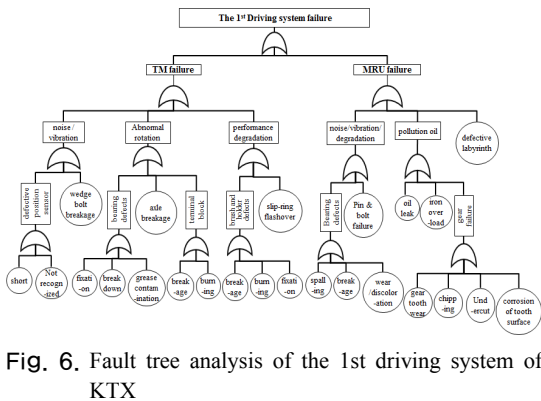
The 1$^{st}$ Driving system failure

TM failure

MRU failure

noise / vibration

Abnormal rotation

performance degradation

noise/vibration/ degradation

pollution oil

defective labyrinth

defective position sensor

wedge bolt breakage

bearing defects

axle breakage

terminal block

brush and holder defects

slip-ring flashover

Bearing defects

Pin & bolt failure

oil leak

iron over -load

gear failure

short

Not recogn -ized

fixati -on

break down

grease contam -ination

break -age

burn -ing

break -age

burn -ing

fixati -on

spall -ing

break -age

wear /discolor -ation

gear tooth wear

chipp -ing

Und -ercut

corrosion of tooth surface

Fig. 6. Fault tree analysis of the 1st driving system of KTX